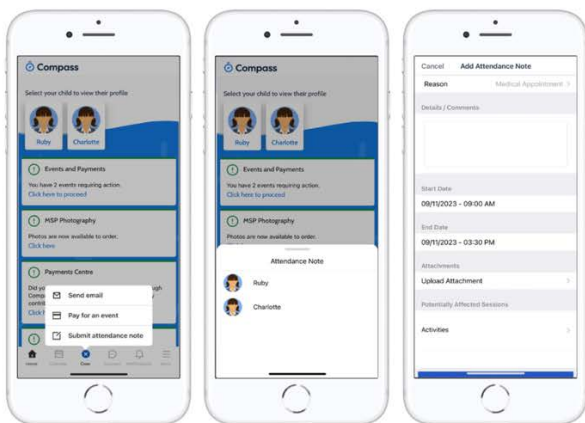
Compass

Select your child to view their profile

Ruby Charlotte

Events and Payments

You have 2 events requiring action.
Click here to proceed

MSP Photography

Photos are now available to order.
Click here

Payments Centre

Did yo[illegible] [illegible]ugh
Comp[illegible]
contrib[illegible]
Click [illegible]

Send email

Pay for an event

Submit attendance note

Home Calendar Class Discover Notifications Menu

Compass

Select your child to view their profile

Ruby Charlotte

Events and Payments

You have 2 events requiring action.
Click here to proceed

MSP Photography

Photos are now available to order.
Click here

Attendance Note

Ruby

Charlotte

Cancel Add Attendance Note

Reason Medical Appointment

Details / Comments

Start Date

09/11/2023 - 09:00 AM

End Date

09/11/2023 - 03:30 PM

Attachments

Upload Attachment

Potentially Affected Sessions

Activities